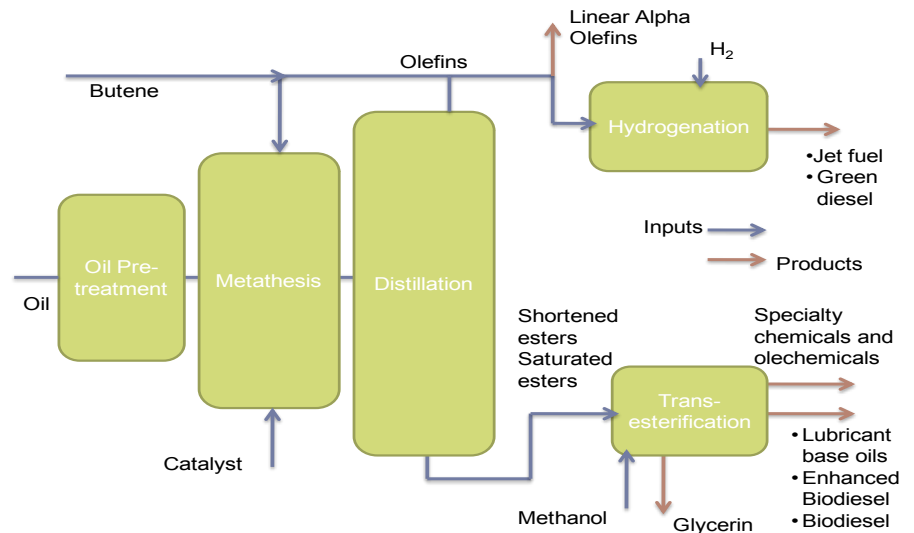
Linear Alpha Olefins

$H_2$

Olefins

Butene

Hydrogenation

•Jet fuel
•Green diesel

Oil

Oil Pretreatment

Metathesis

Distillation

Inputs

Products

Shortened esters
Saturated esters

Specialty chemicals and olechemicals

Transesterification

•Lubricant base oils
•Enhanced Biodiesel
•Biodiesel

Catalyst

Methanol

Glycerin